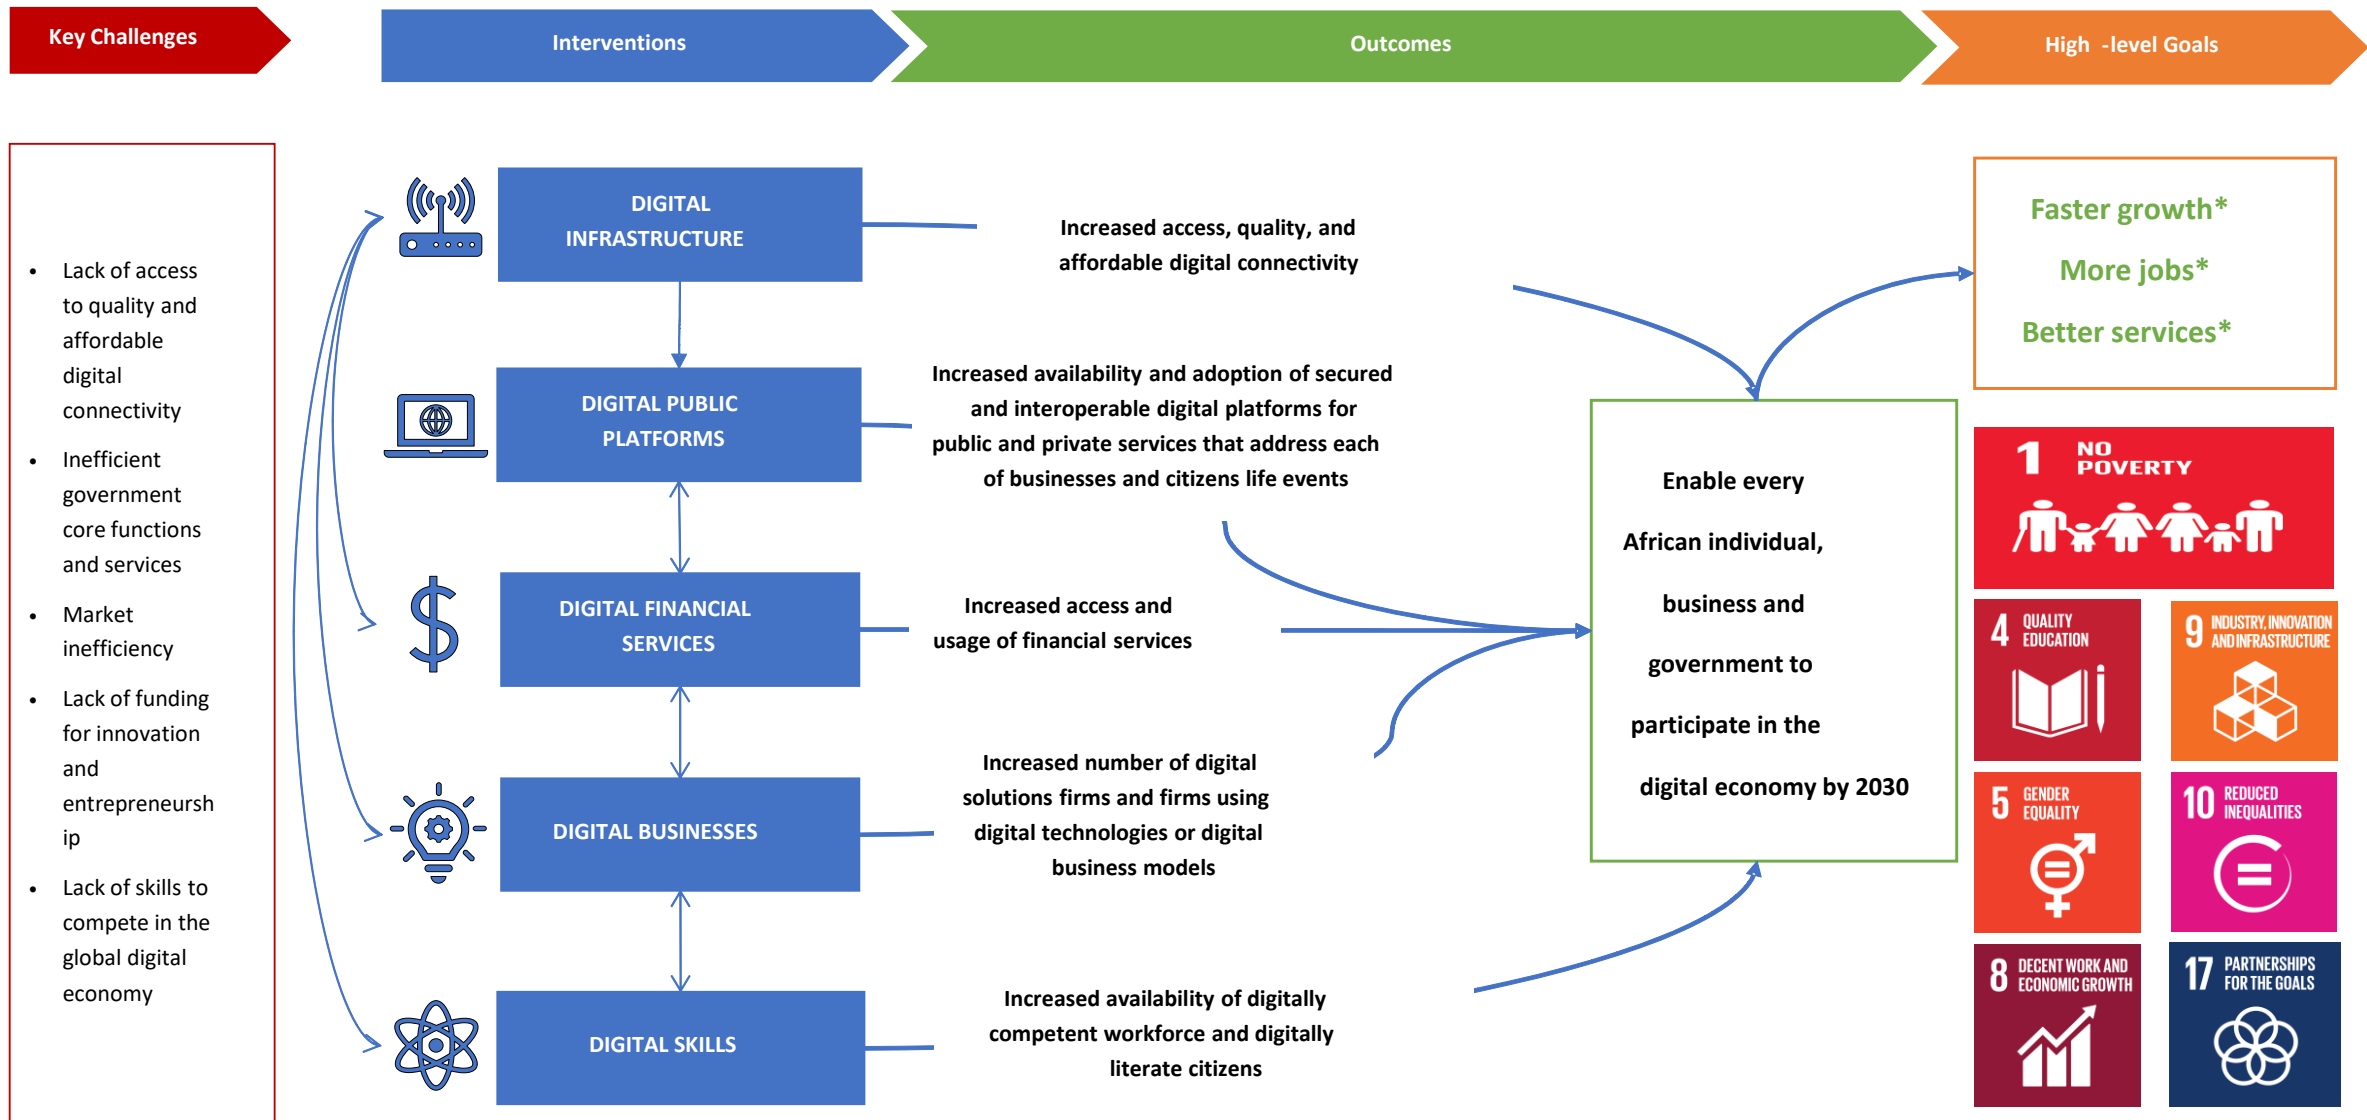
Key Challenges

Interventions

Outcomes

High -level Goals

- Lack of access to quality and affordable digital connectivity
- Inefficient government core functions and services
- Market inefficiency
- Lack of funding for innovation and entrepreneurship
- Lack of skills to compete in the global digital economy

DIGITAL INFRASTRUCTURE

DIGITAL PUBLIC PLATFORMS

DIGITAL FINANCIAL SERVICES

DIGITAL BUSINESSES

DIGITAL SKILLS

Increased access, quality, and affordable digital connectivity

Increased availability and adoption of secured and interoperable digital platforms for public and private services that address each of businesses and citizens life events

Increased access and usage of financial services

Increased number of digital solutions firms and firms using digital technologies or digital business models

Increased availability of digitally competent workforce and digitally literate citizens

Enable every African individual, business and government to participate in the digital economy by 2030

Faster growth*

More jobs*

Better services*

1 NO POVERTY

4 QUALITY EDUCATION

9 INDUSTRY, INNOVATION AND INFRASTRUCTURE

5 GENDER EQUALITY

10 REDUCED INEQUALITIES

8 DECENT WORK AND ECONOMIC GROWTH

17 PARTNERSHIPS FOR THE GOALS